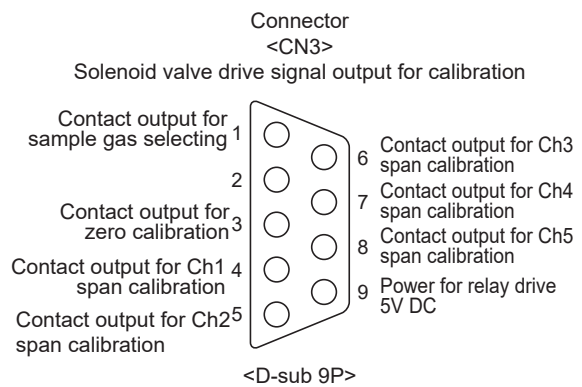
Connector
<CN3>
Solenoid valve drive signal output for calibration

Contact output for sample gas selecting 1

2

Contact output for zero calibration 3

Contact output for Ch1 span calibration 4

Contact output for Ch2 span calibration 5

6 Contact output for Ch3 span calibration

7 Contact output for Ch4 span calibration

8 Contact output for Ch5 span calibration

9 Power for relay drive 5V DC

<D-sub 9P>